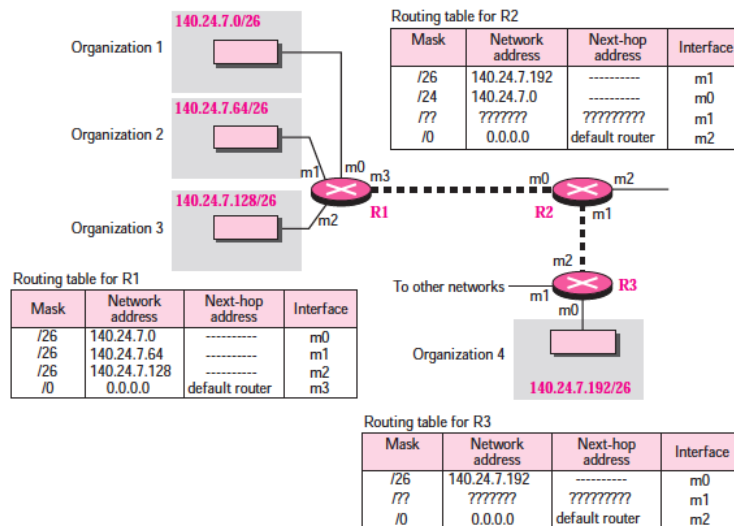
140.24.7.0/26

Organization 1

140.24.7.64/26

Organization 2

140.24.7.128/26

Organization 3

Routing table for R2

| Mask | Network address | Next-hop address | Interface |
|---|---|---|---|
| /26 | 140.24.7.192 | ---------- | m1 |
| /24 | 140.24.7.0 | ---------- | m0 |
| /?? | ??????? | ????????? | m1 |
| /0 | 0.0.0.0 | default router | m2 |

m1 m0 m3 m2 R1

m0 m2 R2 m1

m2 R3 m1 m0

To other networks

Organization 4

140.24.7.192/26

Routing table for R1

| Mask | Network address | Next-hop address | Interface |
|---|---|---|---|
| /26 | 140.24.7.0 | ---------- | m0 |
| /26 | 140.24.7.64 | ---------- | m1 |
| /26 | 140.24.7.128 | ---------- | m2 |
| /0 | 0.0.0.0 | default router | m3 |

Routing table for R3

| Mask | Network address | Next-hop address | Interface |
|---|---|---|---|
| /26 | 140.24.7.192 | ---------- | m0 |
| /?? | ??????? | ????????? | m1 |
| /0 | 0.0.0.0 | default router | m2 |